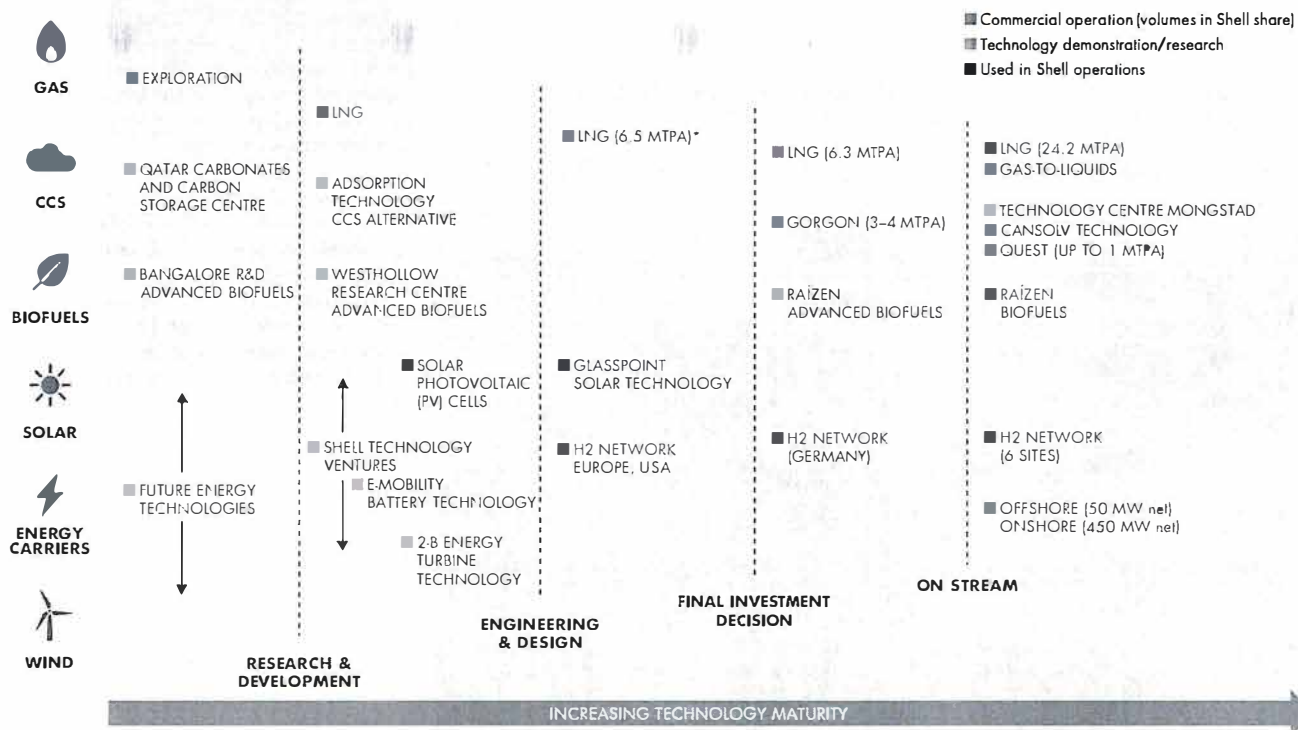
Commercial operation (volumes in Shell share)
Technology demonstration/research
Used in Shell operations

GAS
CCS
BIOFUELS
SOLAR
ENERGY CARRIERS
WIND

EXPLORATION
QATAR CARBONATES AND CARBON STORAGE CENTRE
BANGALORE R&D ADVANCED BIOFUELS
FUTURE ENERGY TECHNOLOGIES

LNG
ADSORPTION TECHNOLOGY CCS ALTERNATIVE
WESTHOLLOW RESEARCH CENTRE ADVANCED BIOFUELS
SOLAR PHOTOVOLTAIC (PV) CELLS
SHELL TECHNOLOGY VENTURES
E-MOBILITY BATTERY TECHNOLOGY
2-B ENERGY TURBINE TECHNOLOGY

LNG (6.5 MTPA)*
GLASSPOINT SOLAR TECHNOLOGY
H2 NETWORK EUROPE, USA

LNG (6.3 MTPA)
GORGON (3–4 MTPA)
RAÍZEN ADVANCED BIOFUELS
H2 NETWORK (GERMANY)

LNG (24.2 MTPA)
GAS-TO-LIQUIDS
TECHNOLOGY CENTRE MONGSTAD
CANSOLV TECHNOLOGY
QUEST (UP TO 1 MTPA)
RAÍZEN BIOFUELS
H2 NETWORK (6 SITES)
OFFSHORE (50 MW net) ONSHORE (450 MW net)

RESEARCH & DEVELOPMENT
ENGINEERING & DESIGN
FINAL INVESTMENT DECISION
ON STREAM

INCREASING TECHNOLOGY MATURITY